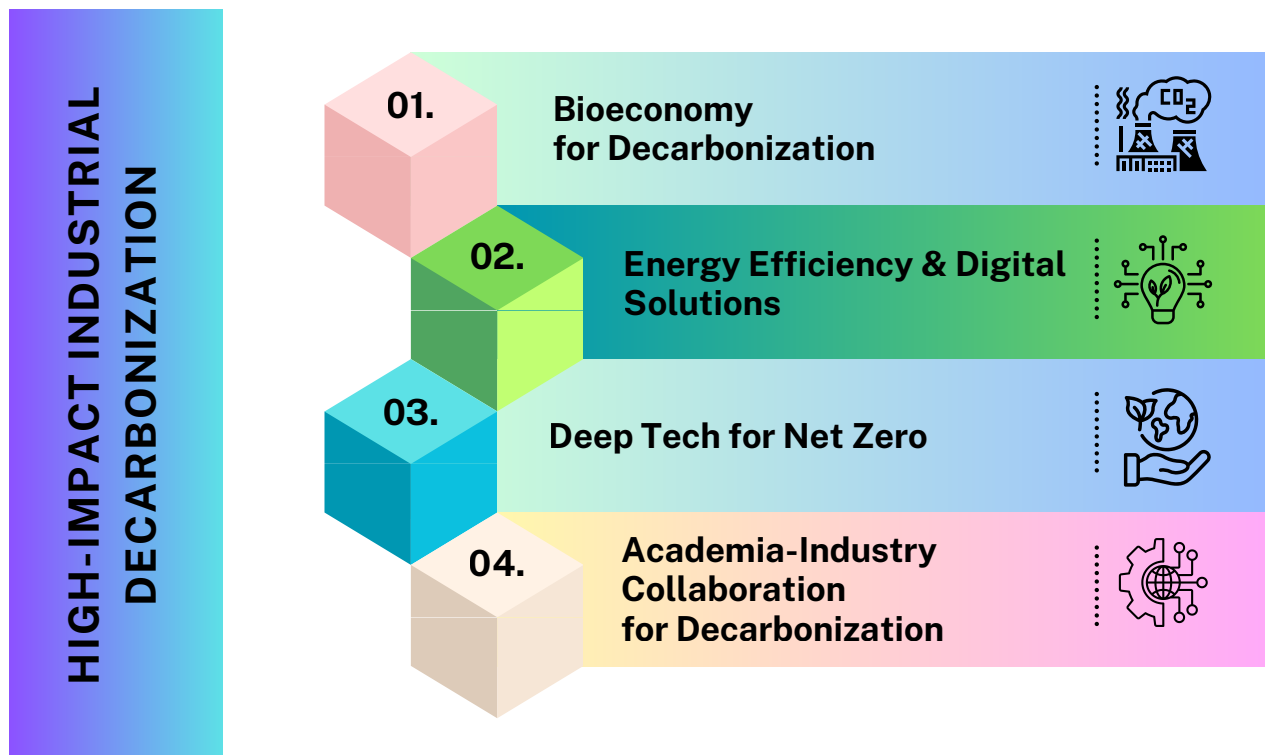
HIGH-IMPACT INDUSTRIAL DECARBONIZATION

01.

Bioeconomy for Decarbonization

$CO_2$

02.

Energy Efficiency & Digital Solutions

03.

Deep Tech for Net Zero

04.

Academia-Industry Collaboration for Decarbonization